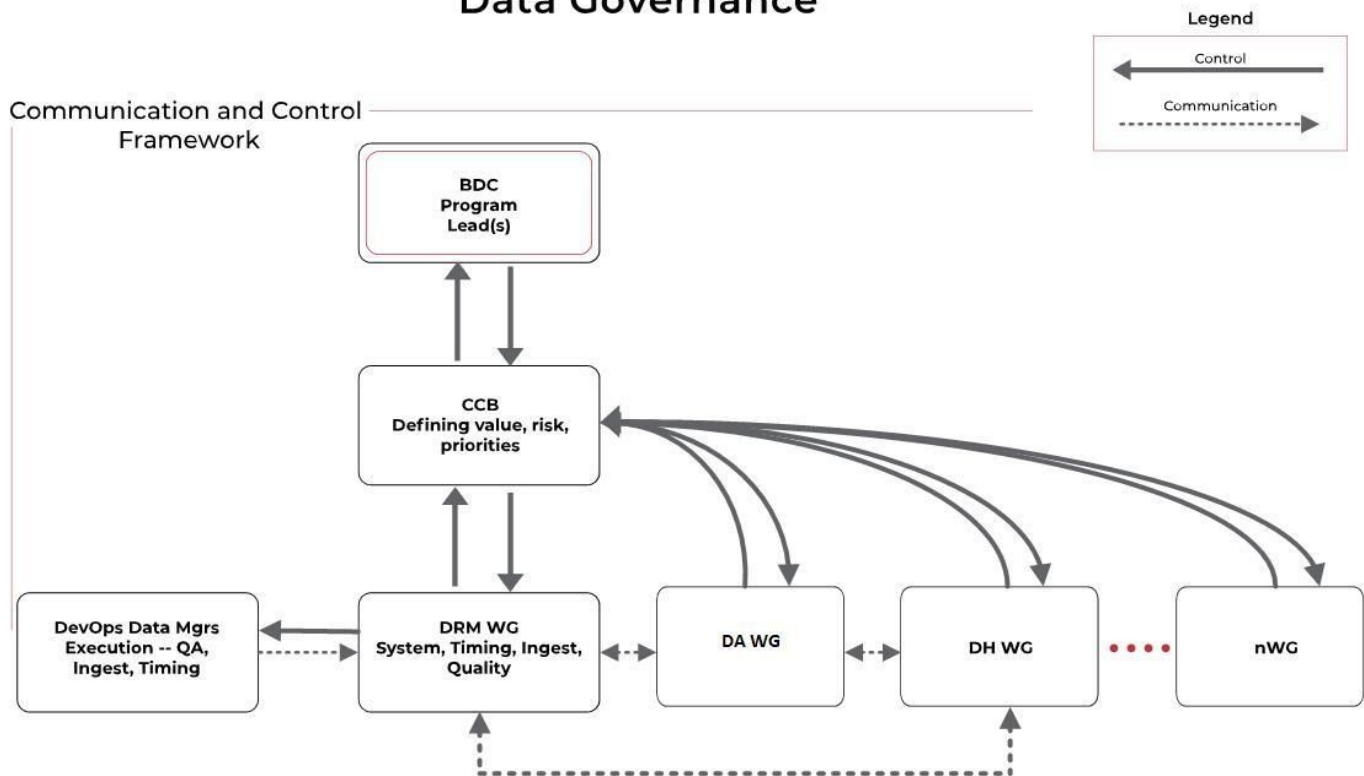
Data Governance

Legend

Control

Communication

Communication and Control Framework

BDC
Program
Lead(s)

CCB
Defining value, risk, priorities

DevOps Data Mgrs
Execution -- QA, Ingest, Timing

DRM WG
System, Timing, Ingest, Quality

DA WG

DH WG

nWG